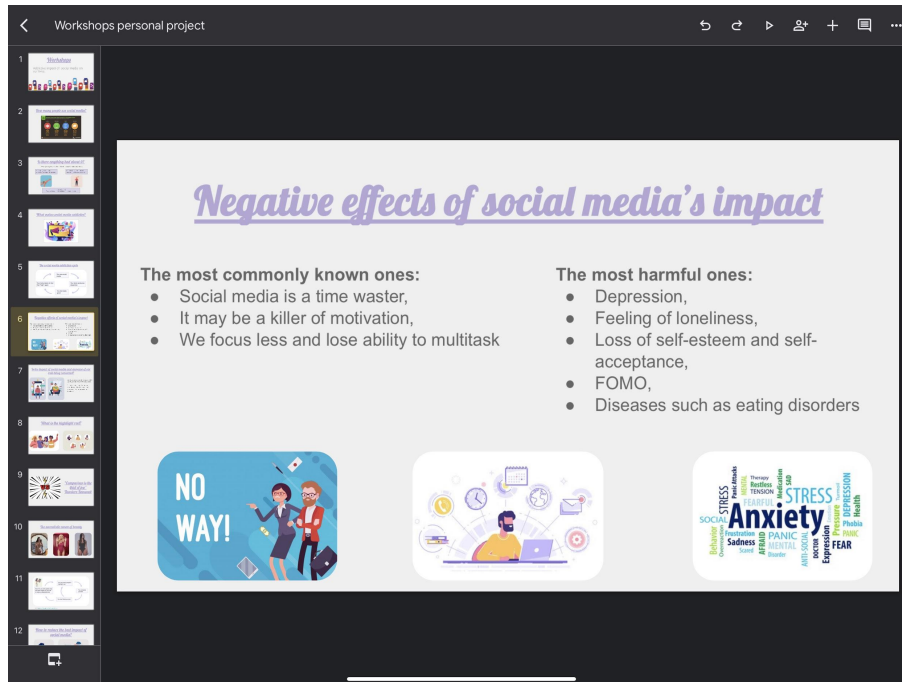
Workshops personal project

1
2
3
4
5
6
7
8
9
10
11
12

Negative effects of social media's impact

The most commonly known ones:
● Social media is a time waster,
● It may be a killer of motivation,
● We focus less and lose ability to multitask

The most harmful ones:
● Depression,
● Feeling of loneliness,
● Loss of self-esteem and self-acceptance,
● FOMO,
● Diseases such as eating disorders

NO WAY!

STRESS Panic Attacks Therapy Restless TENSION Medication SAD STRESS DEPRESSION Health FEARFUL SOCIAL Anxiety Pressure Phobia Behavior Frustration Sadness PANIC AFRAID MENTAL DOCTOR ANTI-SOCIAL Expression FEAR Scared Disorder PANIC